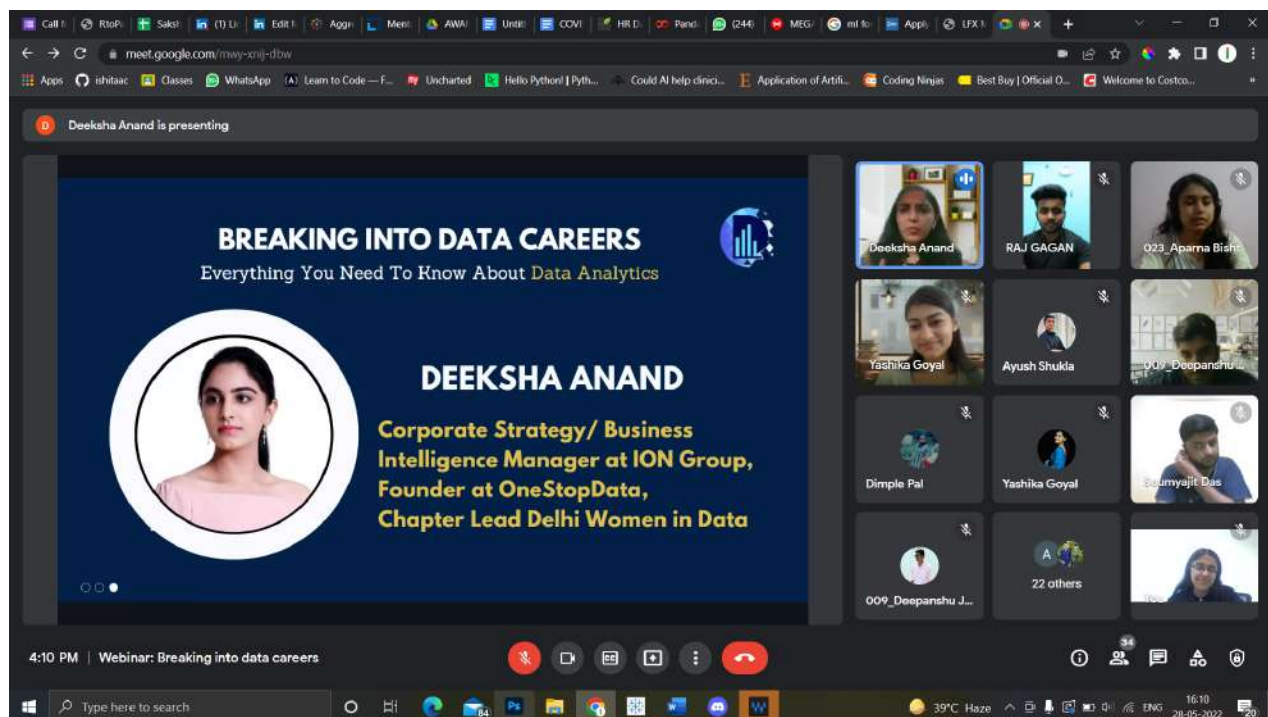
Call | RtoP | Saksh | (1) Li | Edit | Aggr | Ment | AWA | Untit | COVI | HR D | Pand | (244) | MEG | ml fo | Appl | LFX

meet.google.com/mwy-xnij-dbw

Apps | ishitaac | Classes | WhatsApp | Learn to Code — F... | Uncharted | Hello Python! | Pyth... | Could AI help clinici... | Application of Artifi... | Coding Ninjas | Best Buy | Official O... | Welcome to Costco...

Deeksha Anand is presenting

BREAKING INTO DATA CAREERS
Everything You Need To Know About Data Analytics

DEEKSHA ANAND

Corporate Strategy/ Business Intelligence Manager at ION Group, Founder at OneStopData, Chapter Lead Delhi Women in Data

Deeksha Anand
RAJ GAGAN
023_Aparna Bisht
Yashika Goyal
Ayush Shukla
009_Deepanshu...
Dimple Pal
Yashika Goyal
Soumyajit Das
009_Deepanshu J...
22 others

4:10 PM | Webinar: Breaking into data careers

34

Type here to search

39°C Haze ENG 16:10 28-05-2022